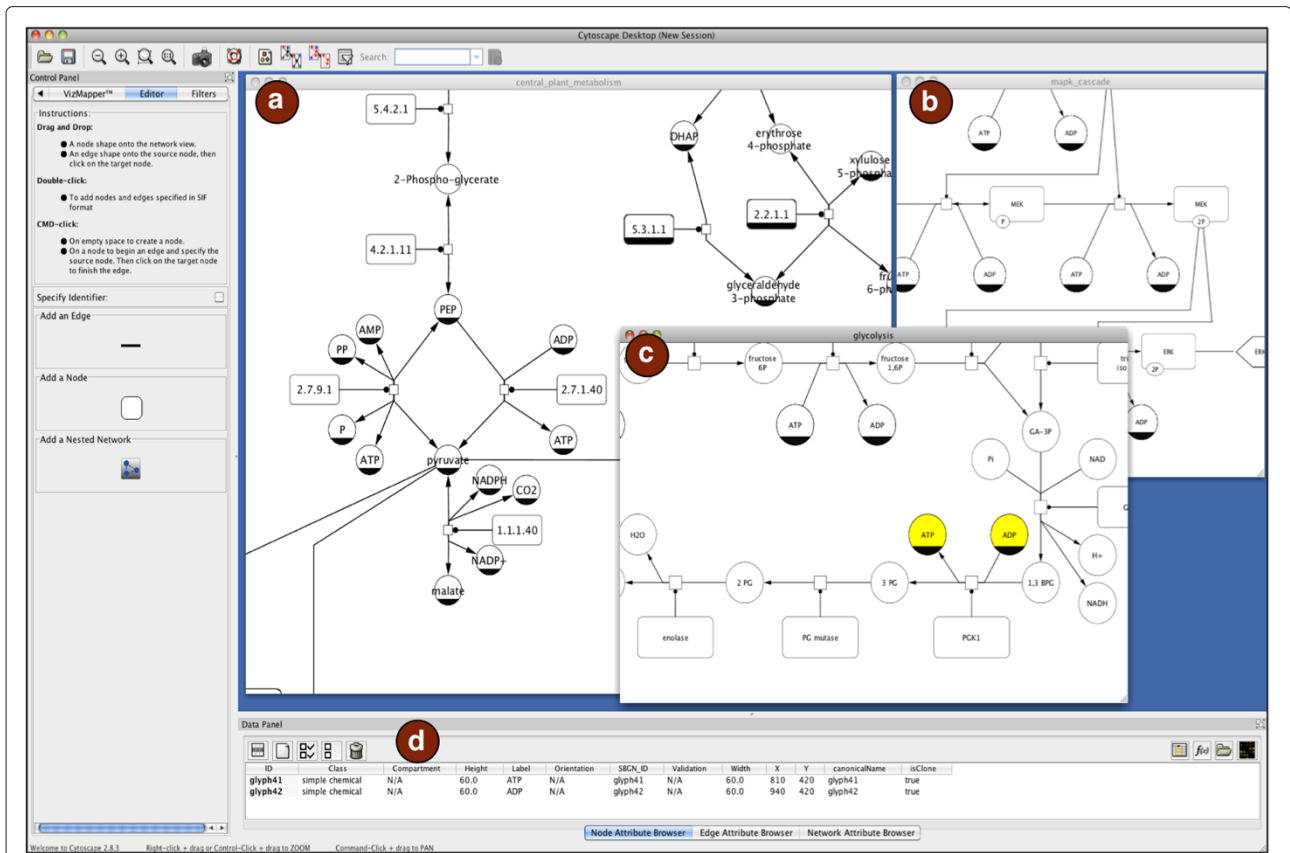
Cytoscape Desktop (New Session)

Search:

Control Panel

VizMapper™ Editor Filters

Instructions:

Drag and Drop:

A node shape onto the network view.
An edge shape onto the source node, then click on the target node.

Double-click:

To add nodes and edges specified in SIF format

CMD-click:

On empty space to create a node.
On a node to begin an edge and specify the source node. Then click on the target node to finish the edge.

Specify Identifier:

Add an Edge

Add a Node

Add a Nested Network

central_plant_metabolism

a

5.4.2.1

2-Phospho-glycerate

4.2.1.11

PEP

AMP

PP

ADP

2.7.9.1

2.7.1.40

P

ATP

ATP

pyruvate

NADPH

CO2

1.1.1.40

NADP+

malate

DHAP

erythrose 4-phosphate

xylulose 5-phosphate

5.3.1.1

2.2.1.1

glyceraldehyde 3-phosphate

fr 6-ph

mapk_cascade

b

ATP

ADP

MEK

P

MEK

2P

ATP

ADP

ATP

ADP

ERK

2P

ERK

ADP

glycolysis

c

fructose 6P

fructose 1,6P

ATP

ADP

GA-3P

Pi

NAD

H2O

ATP

ADP

H+

2 PG

3 PG

1,3 BPG

NADH

enolase

PG mutase

PGK1

Data Panel

d

| ID | Class | Compartment | Height | Label | Orientation | SBGN_ID | Validation | Width | X | Y | canonicalName | isClone |
|---|---|---|---|---|---|---|---|---|---|---|---|---|
| glyph41 | simple chemical | N/A | 60.0 | ATP | N/A | glyph41 | N/A | 60.0 | 810 | 420 | glyph41 | true |
| glyph42 | simple chemical | N/A | 60.0 | ADP | N/A | glyph42 | N/A | 60.0 | 940 | 420 | glyph42 | true |

Node Attribute Browser Edge Attribute Browser Network Attribute Browser

Welcome to Cytoscape 2.8.3 Right-click + drag or Control-Click + drag to ZOOM Command-Click + drag to PAN